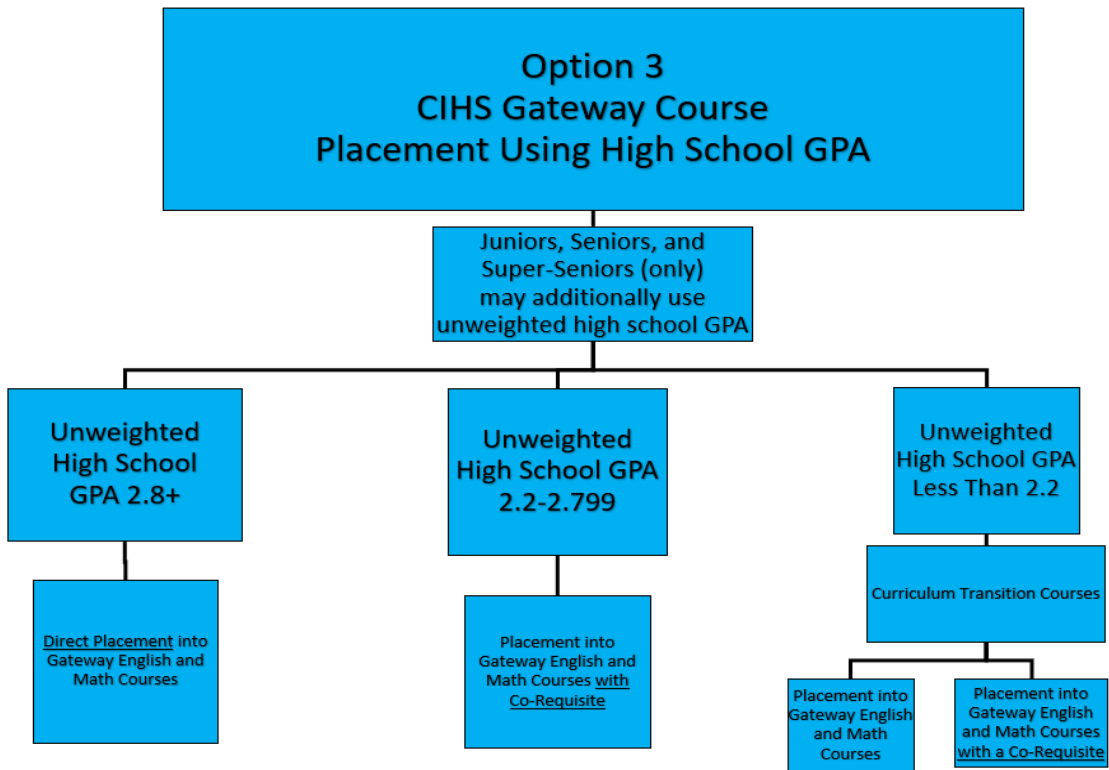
Option 3
CIHS Gateway Course
Placement Using High School GPA

Juniors, Seniors, and Super-Seniors (only) may additionally use unweighted high school GPA

Unweighted High School GPA 2.8+

Direct Placement into Gateway English and Math Courses

Unweighted High School GPA 2.2-2.799

Placement into Gateway English and Math Courses with Co-Requisite

Unweighted High School GPA Less Than 2.2

Curriculum Transition Courses

Placement into Gateway English and Math Courses

Placement into Gateway English and Math Courses with a Co-Requisite